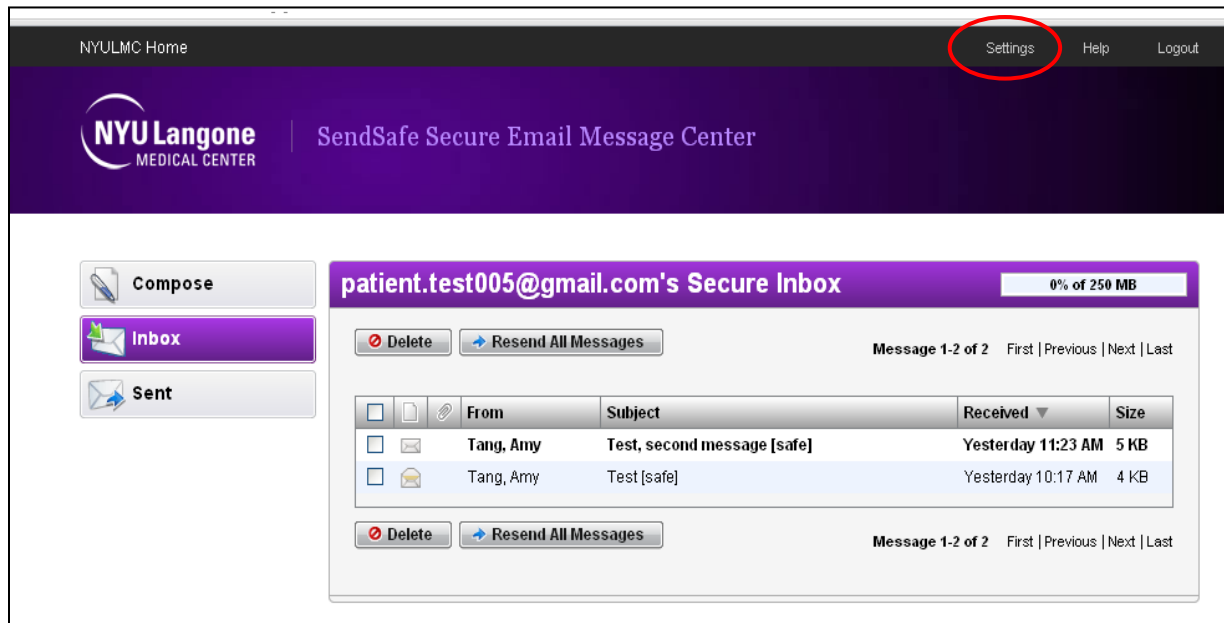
NYULMC Home

Settings Help Logout

NYU Langone MEDICAL CENTER

SendSafe Secure Email Message Center

Compose

Inbox

Sent

patient.test005@gmail.com's Secure Inbox

0% of 250 MB

Delete Resend All Messages

Message 1-2 of 2 First | Previous | Next | Last

| | | | From | Subject | Received | Size |
|---|---|---|---|---|---|---|
| | | | Tang, Amy | Test, second message [safe] | Yesterday 11:23 AM | 5 KB |
| | | | Tang, Amy | Test [safe] | Yesterday 10:17 AM | 4 KB |

Delete Resend All Messages

Message 1-2 of 2 First | Previous | Next | Last